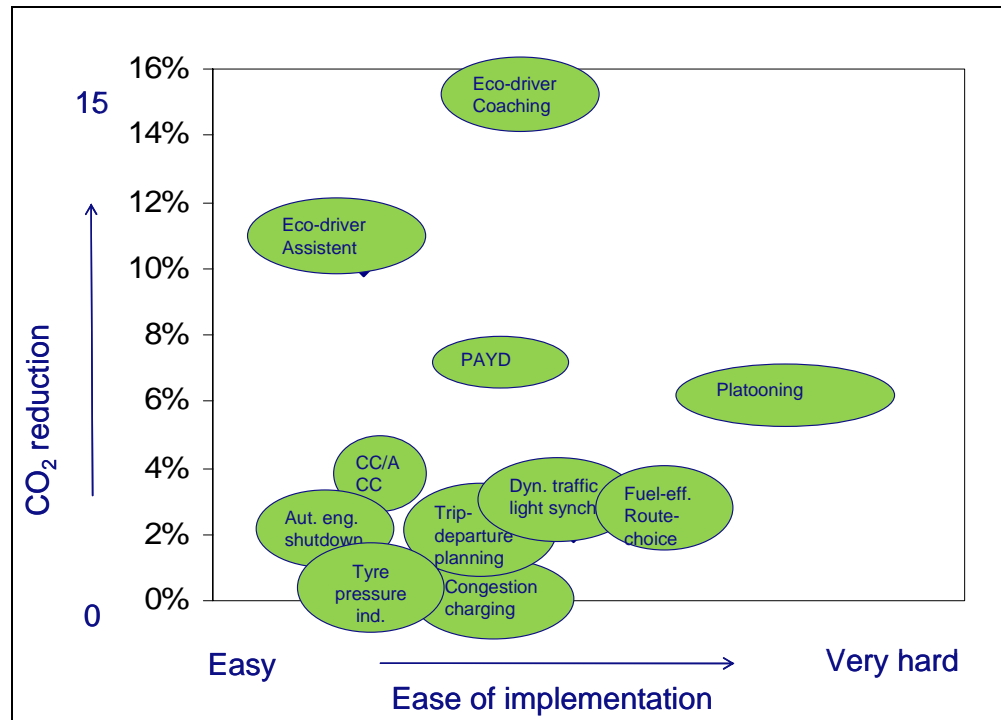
16%
15
14%
12%
10%
8%
6%
4%
2%
0%
0

$CO_2$ reduction

Eco-driver Coaching

Eco-driver Assistent

PAYD

Platooning

CC/ACC

Aut. eng. shutdown

Trip-departure planning

Dyn. traffic light synch

Fuel-eff. Route-choice

Tyre pressure ind.

Congestion charging

Easy

Very hard

Ease of implementation